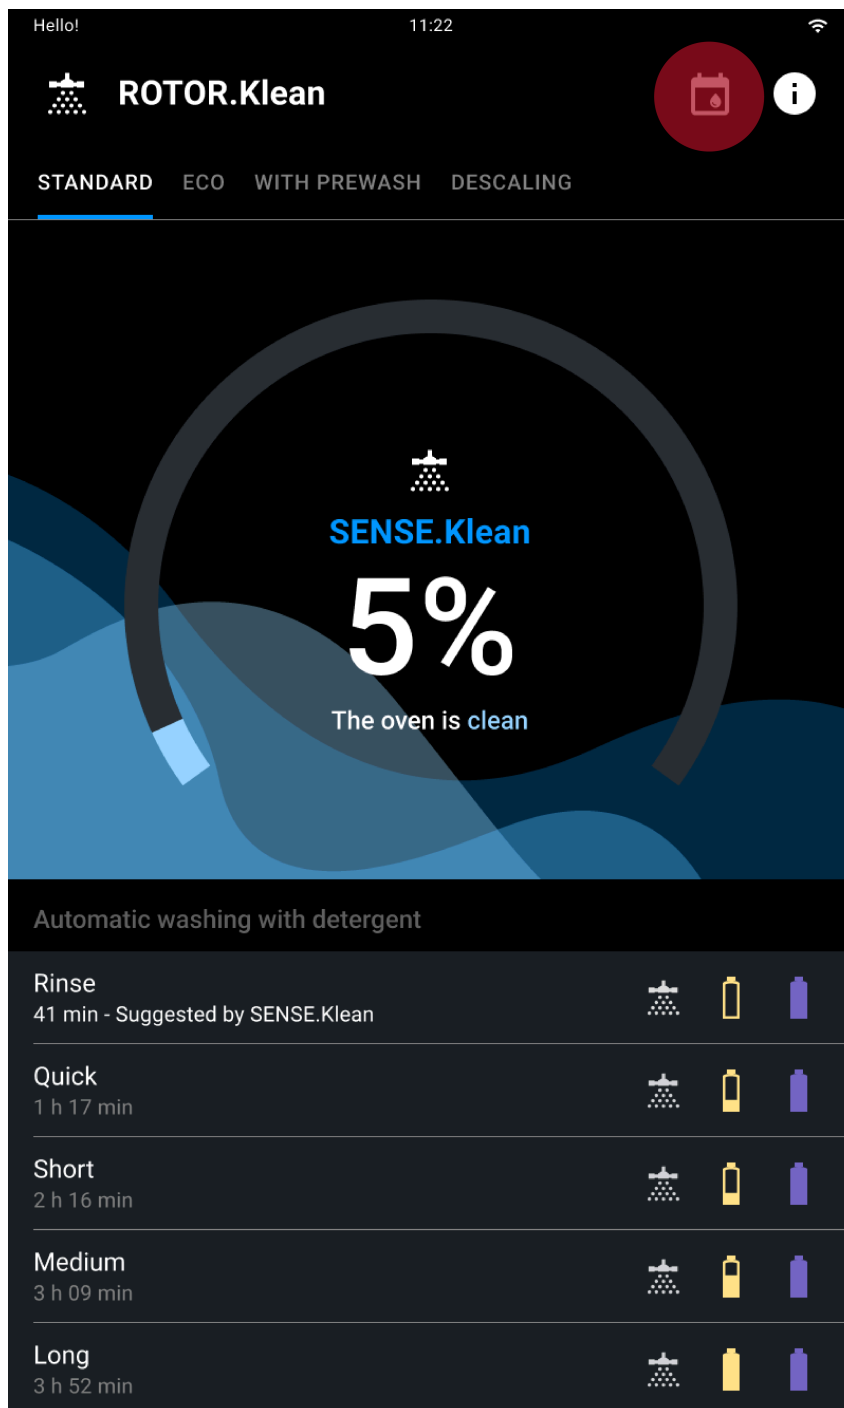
Hello!
11:22

ROTOR.Klean

STANDARD
ECO
WITH PREWASH
DESCALING

SENSE.Klean
5%
The oven is clean

Automatic washing with detergent

Rinse
41 min - Suggested by SENSE.Klean

Quick
1 h 17 min

Short
2 h 16 min

Medium
3 h 09 min

Long
3 h 52 min